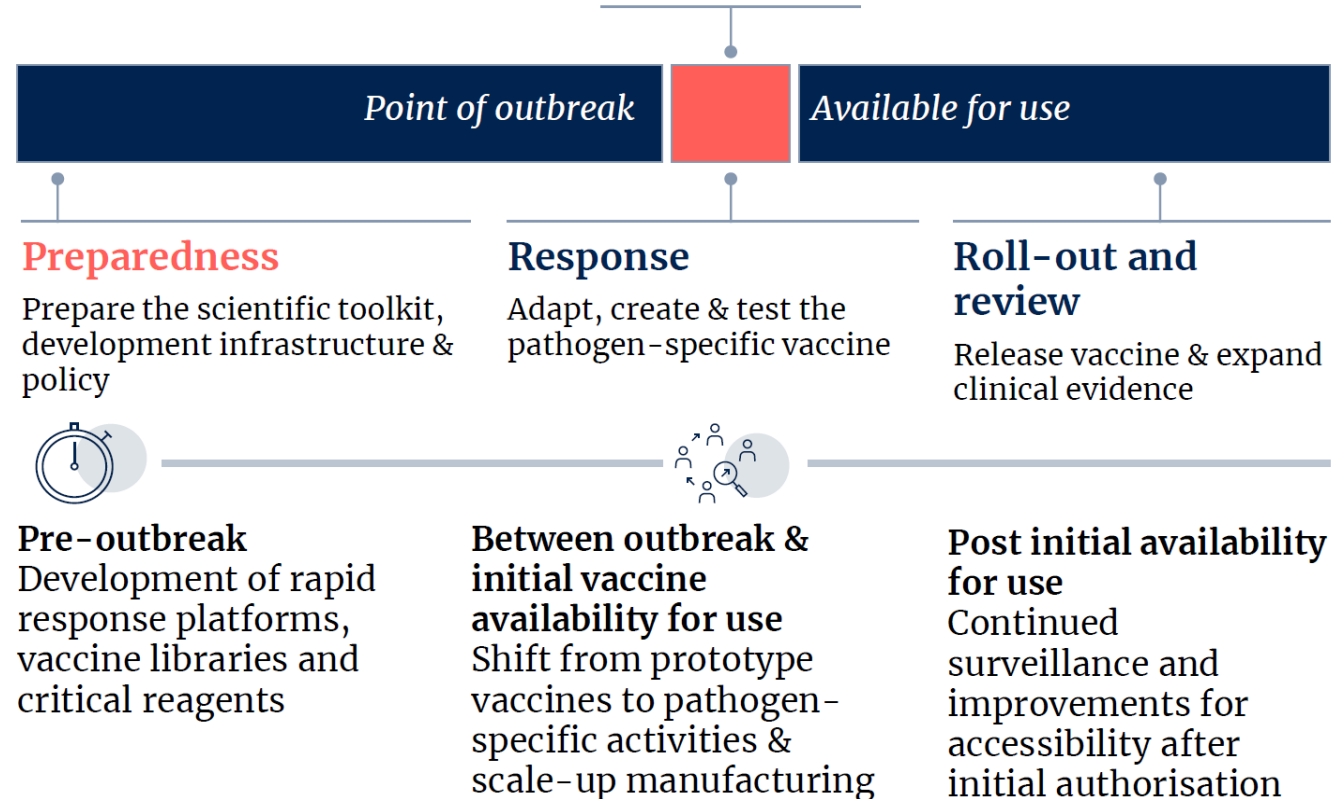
Point of outbreak

Available for use

Preparedness
Prepare the scientific toolkit, development infrastructure & policy

Response
Adapt, create & test the pathogen-specific vaccine

Roll-out and review
Release vaccine & expand clinical evidence

Pre-outbreak
Development of rapid response platforms, vaccine libraries and critical reagents

Between outbreak & initial vaccine availability for use
Shift from prototype vaccines to pathogen-specific activities & scale-up manufacturing

Post initial availability for use
Continued surveillance and improvements for accessibility after initial authorisation